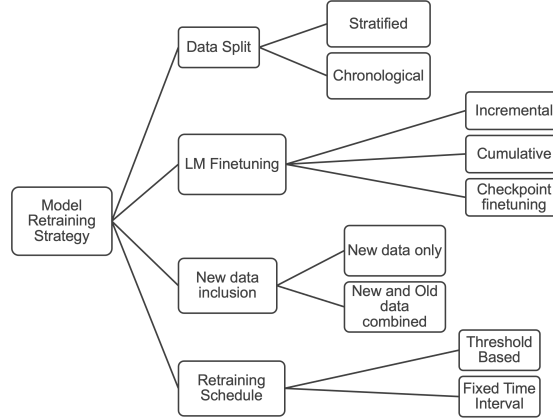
Model Retraining Strategy

Data Split

Stratified

Chronological

LM Finetuning

Incremental

Cumulative

Checkpoint finetuning

New data inclusion

New data only

New and Old data combined

Retraining Schedule

Threshold Based

Fixed Time Interval